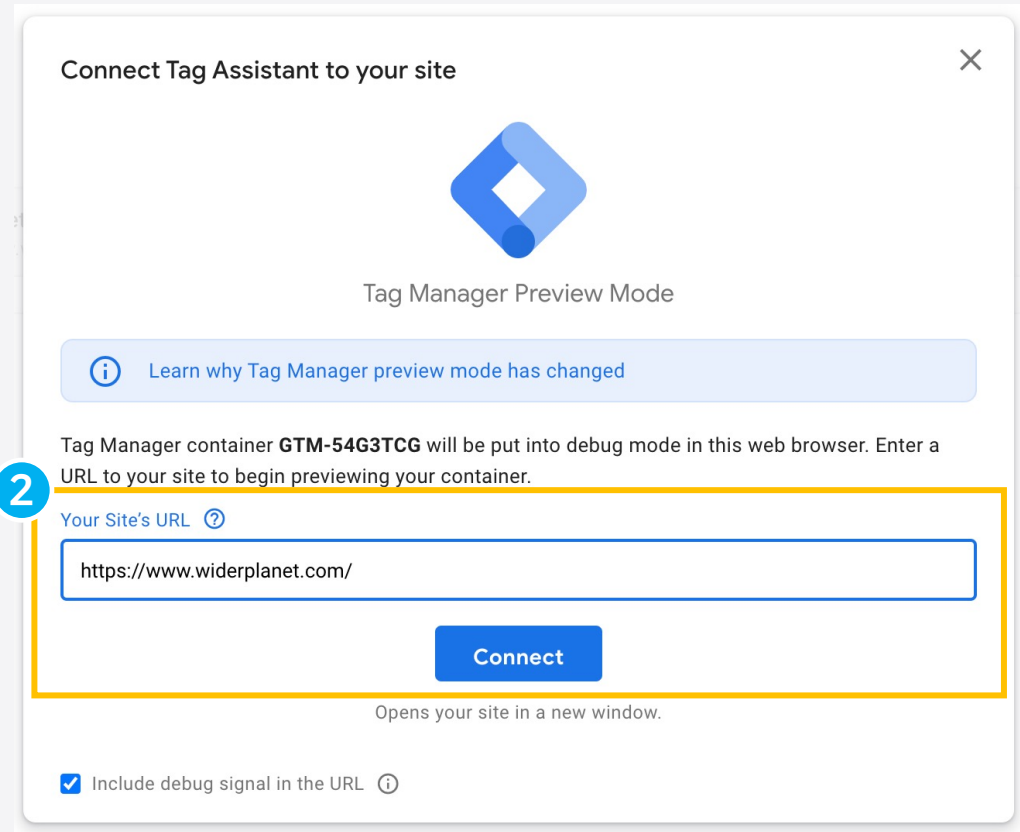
Connect Tag Assistant to your site

Tag Manager Preview Mode

Learn why Tag Manager preview mode has changed

Tag Manager container **GTM-54G3TCG** will be put into debug mode in this web browser. Enter a URL to your site to begin previewing your container.

2

Your Site's URL

https://www.widerplanet.com/

Connect

Opens your site in a new window.

Include debug signal in the URL